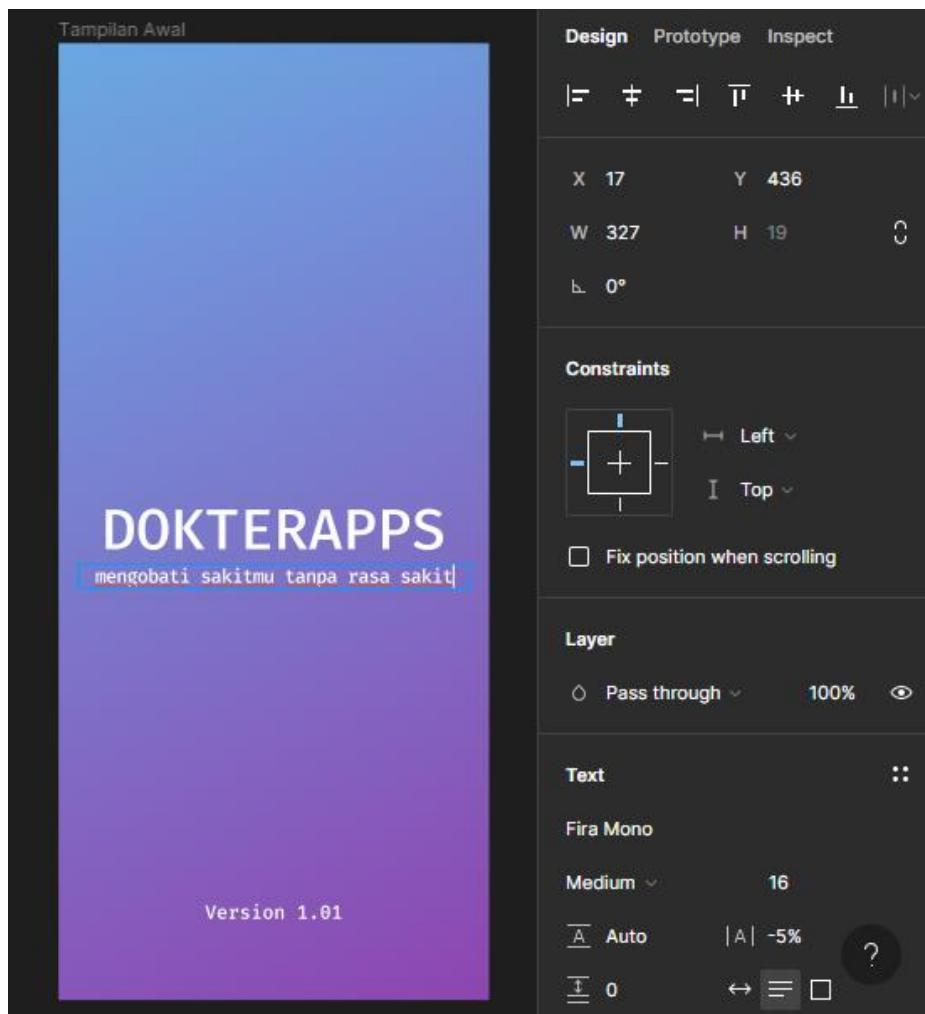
Tampilan Awal

DOKTERAPPS

mengobati sakitmu tanpa rasa sakit

Version 1.01

Design Prototype Inspect

X 17 Y 436

W 327 H 19

0°

Constraints

Left

Top

Fix position when scrolling

Layer

Pass through 100%

Text

Fira Mono

Medium 16

Auto -5%

0

?